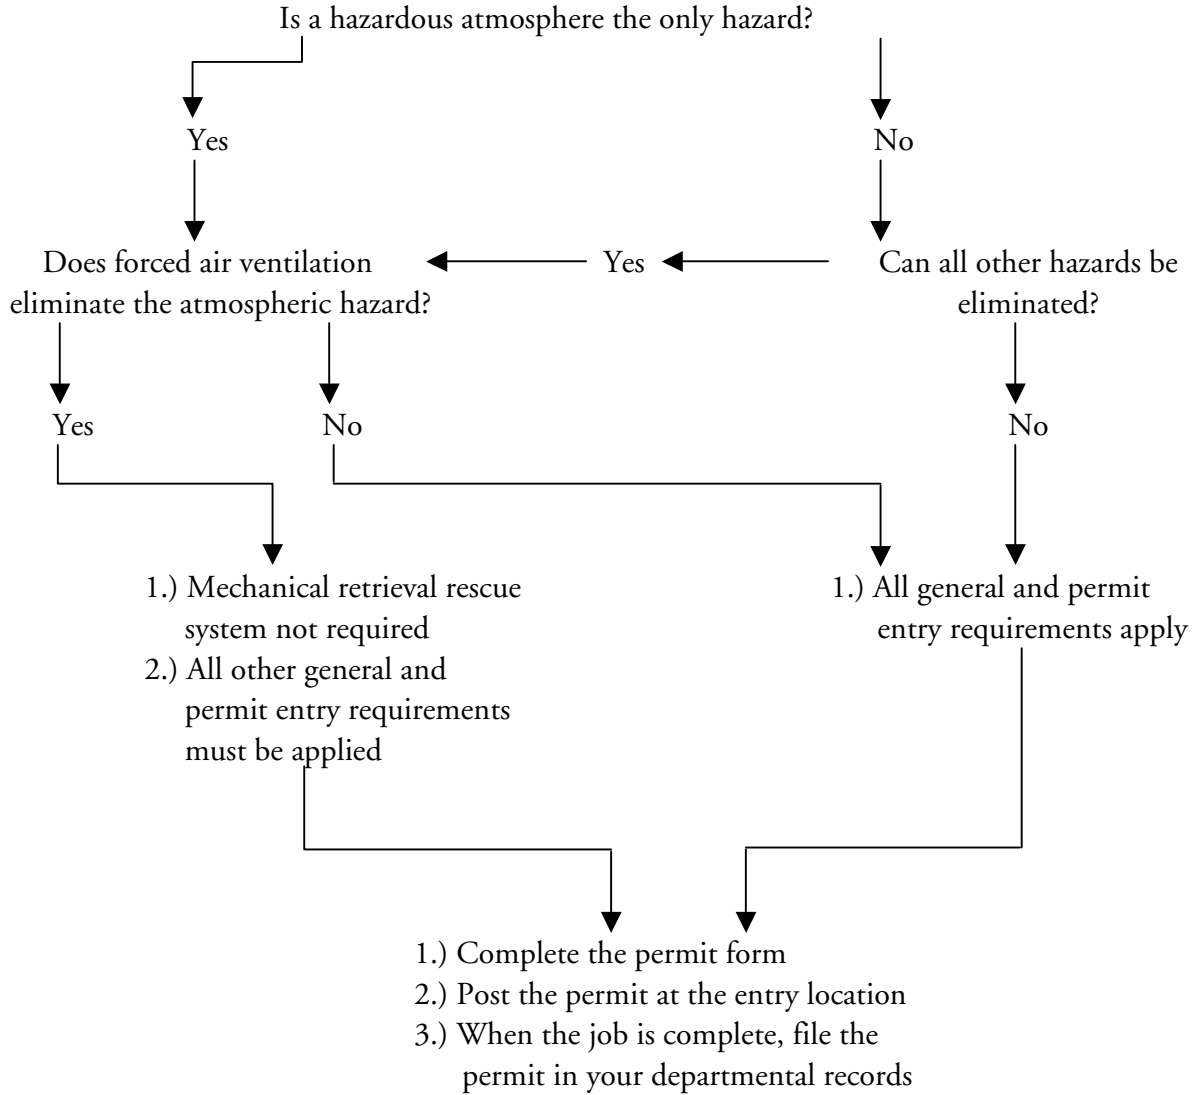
Is a hazardous atmosphere the only hazard?

Yes

No

Does forced air ventilation eliminate the atmospheric hazard?

Yes

Can all other hazards be eliminated?

Yes

No

No

1.) Mechanical retrieval rescue system not required
2.) All other general and permit entry requirements must be applied

1.) All general and permit entry requirements apply

1.) Complete the permit form
2.) Post the permit at the entry location
3.) When the job is complete, file the permit in your departmental records